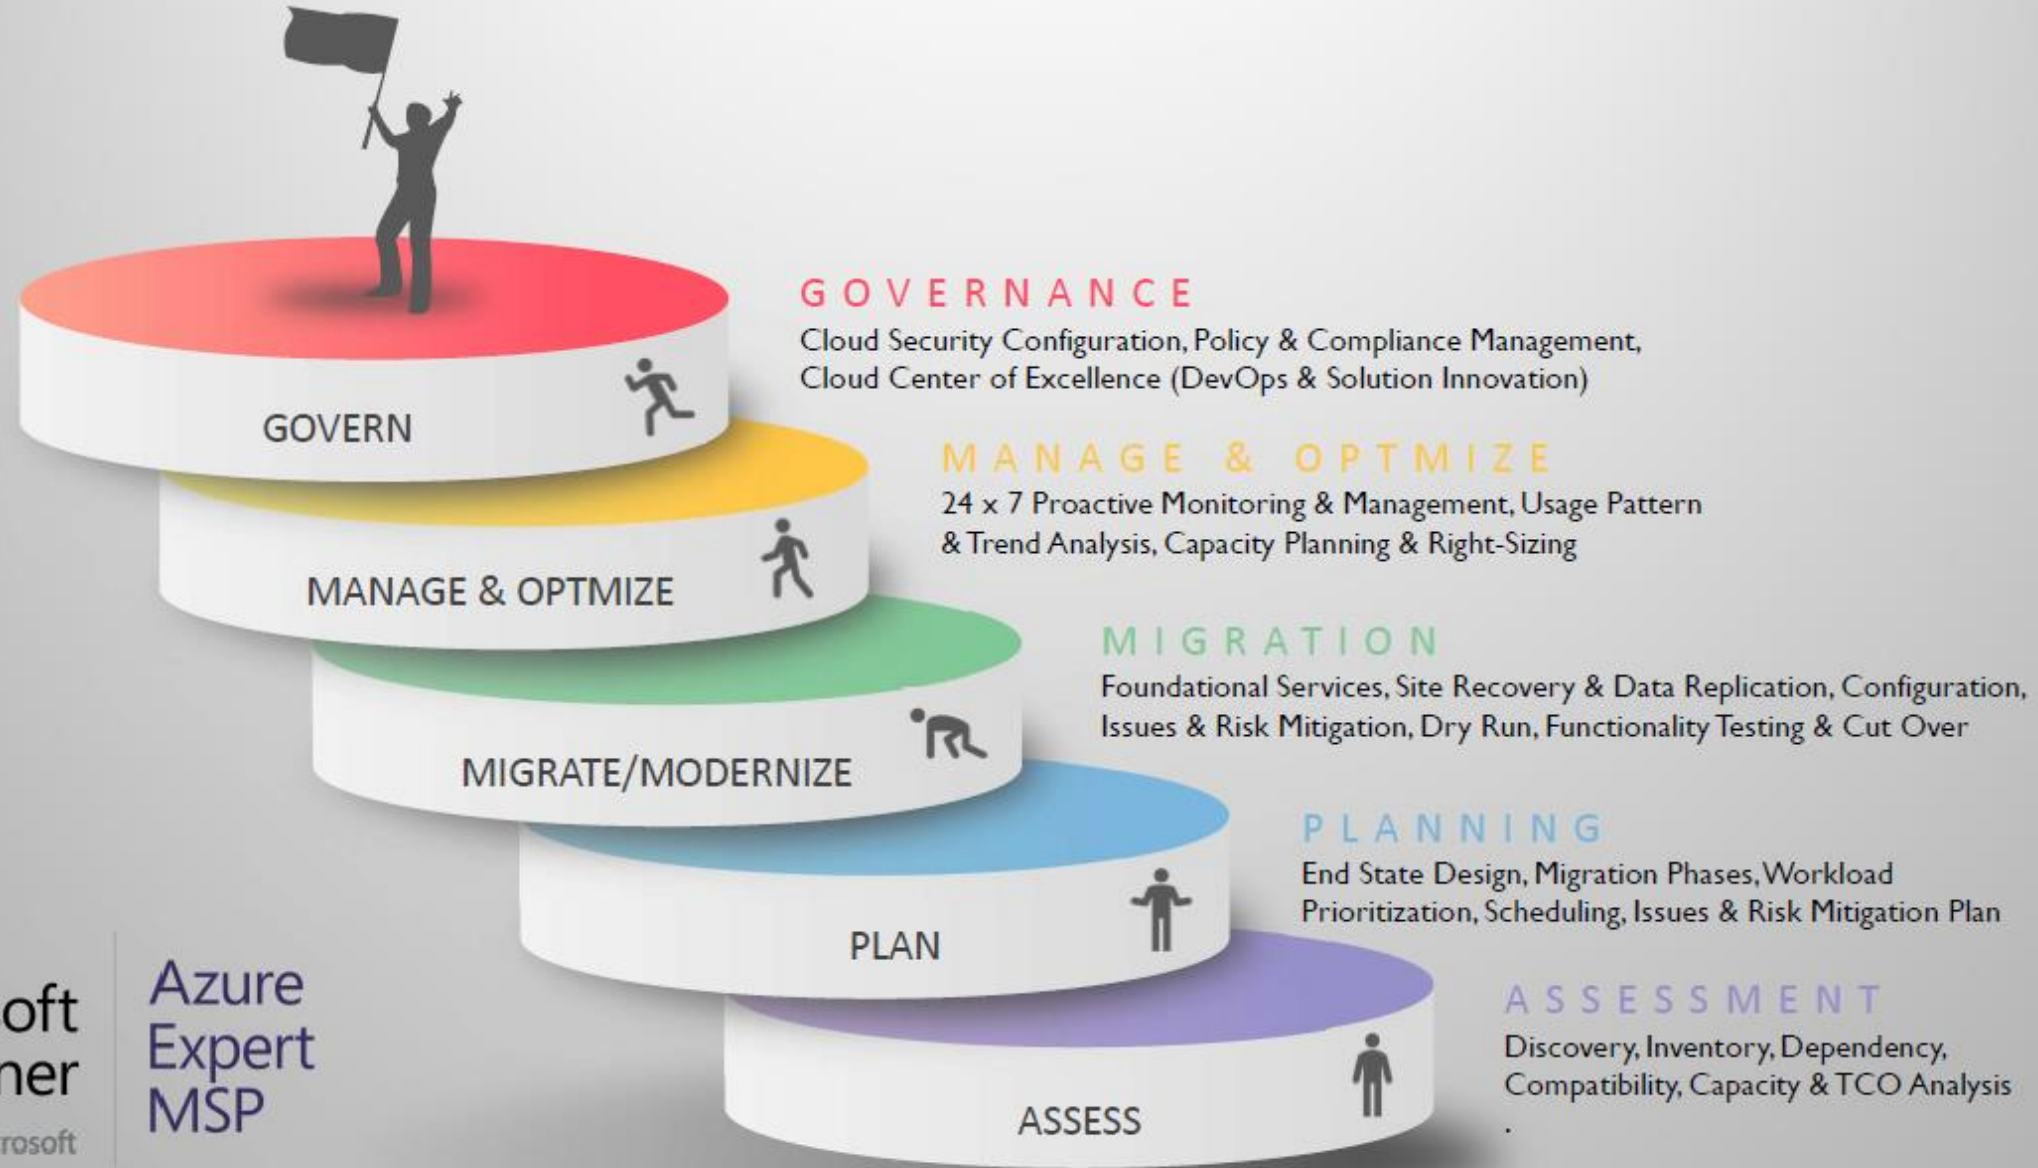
GOVERNANCE
Cloud Security Configuration, Policy & Compliance Management, Cloud Center of Excellence (DevOps & Solution Innovation)

GOVERN

MANAGE & OPTMIZE
24 x 7 Proactive Monitoring & Management, Usage Pattern & Trend Analysis, Capacity Planning & Right-Sizing

MANAGE & OPTMIZE

MIGRATION
Foundational Services, Site Recovery & Data Replication, Configuration, Issues & Risk Mitigation, Dry Run, Functionality Testing & Cut Over

MIGRATE/MODERNIZE

PLANNING
End State Design, Migration Phases, Workload Prioritization, Scheduling, Issues & Risk Mitigation Plan

PLAN

ASSESSMENT
Discovery, Inventory, Dependency, Compatibility, Capacity & TCO Analysis
.

ASSESS

oft
ner
rosoft

Azure
Expert
MSP